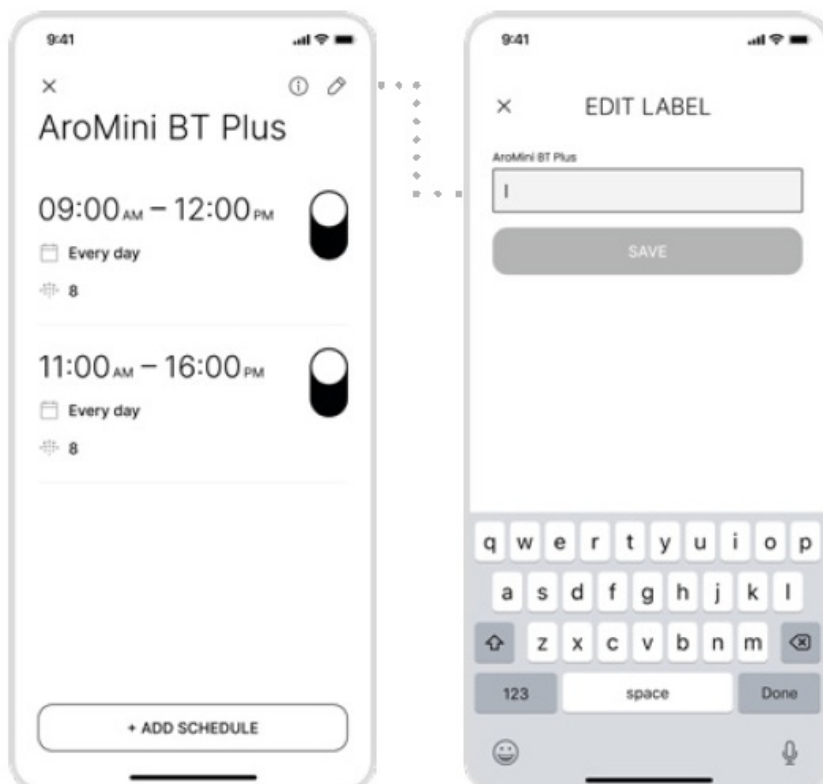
9:41

×

AroMini BT Plus

09:00AM – 12:00PM

Every day

8

11:00AM – 16:00PM

Every day

8

+ ADD SCHEDULE

9:41

×

EDIT LABEL

AroMini BT Plus

I

SAVE

q w e r t y u i o p

a s d f g h j k l

z x c v b n m

123

space

Done